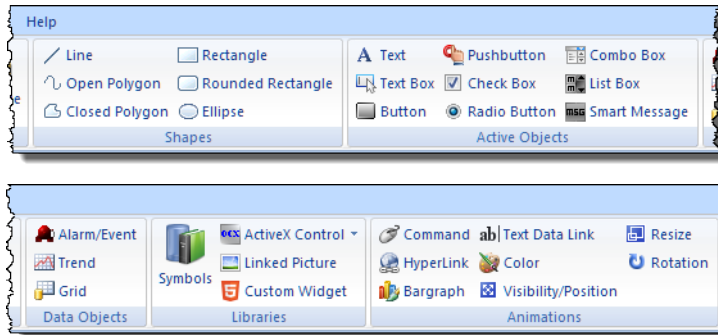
Help

e

Line
Open Polygon
Closed Polygon
Rectangle
Rounded Rectangle
Ellipse
Shapes

Text
Text Box
Button
Pushbutton
Check Box
Radio Button
Combo Box
List Box
Smart Message
Active Objects

Alarm/Event
Trend
Grid
Data Objects

Symbols
ActiveX Control
Linked Picture
Custom Widget
Libraries

Command
HyperLink
Bargraph
Text Data Link
Color
Visibility/Position
Resize
Rotation
Animations